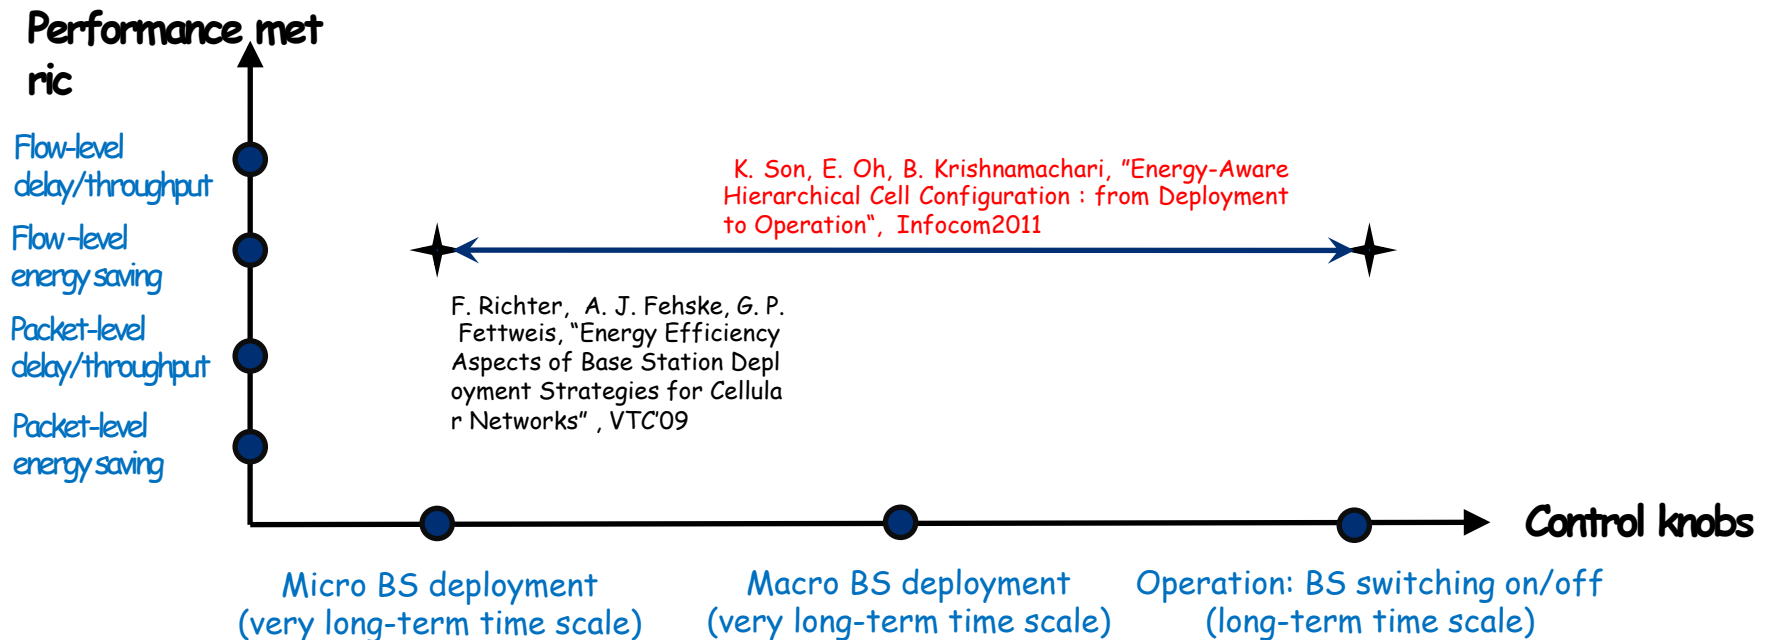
Performance met ric

Flow-level delay/throughput

Flow-level energy saving

Packet-level delay/throughput

Packet-level energy saving

K. Son, E. Oh, B. Krishnamachari, "Energy-Aware Hierarchical Cell Configuration : from Deployment to Operation", Infocom2011

F. Richter, A. J. Fehske, G. P. Fettweis, "Energy Efficiency Aspects of Base Station Depl oyment Strategies for Cellula r Networks" , VTC'09

Control knobs

Micro BS deployment (very long-term time scale)

Macro BS deployment (very long-term time scale)

Operation: BS switching on/off (long-term time scale)